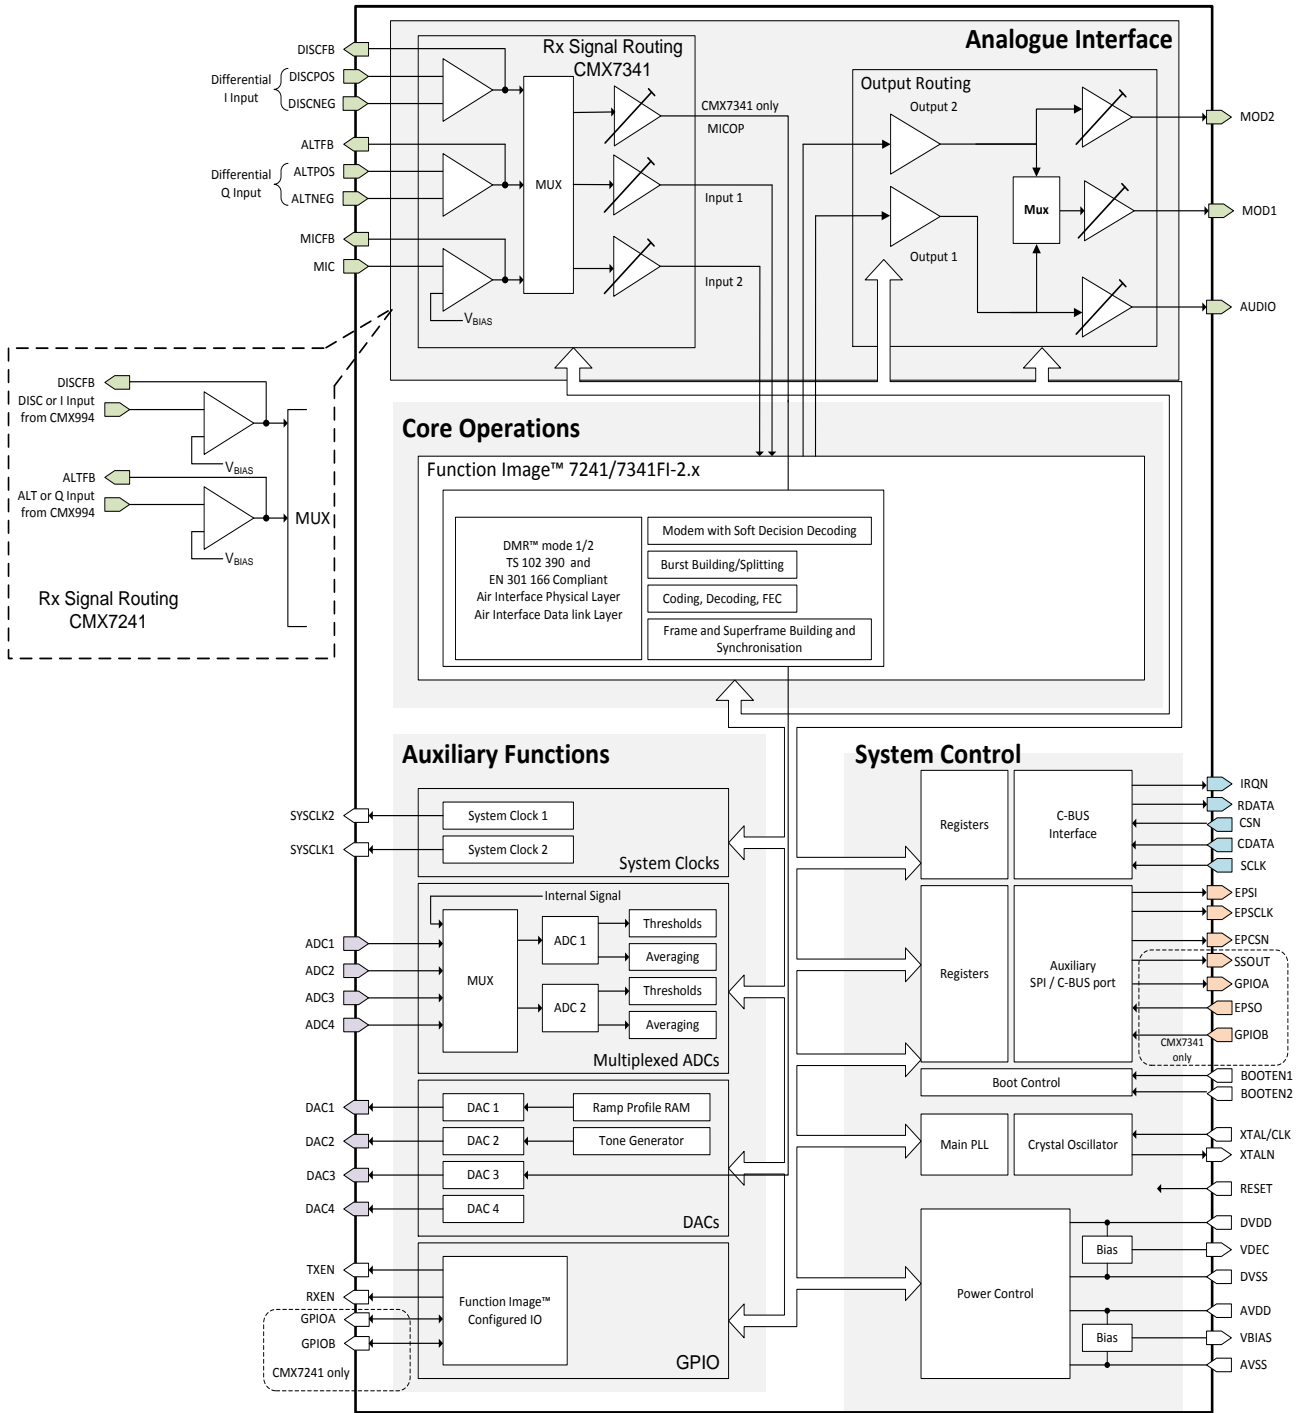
Analogue Interface

Rx Signal Routing
CMX7341

DISCFB
Differential I Input
DISCPOS
DISCNEG
ALTFB
Differential Q Input
ALTPOS
ALTNEG
MICFB
MIC
$V_{BIAS}$
MUX
CMX7341 only
MICOP
Input 1
Input 2

Output Routing
Output 2
Output 1
Mux
MOD2
MOD1
AUDIO

DISCFB
DISC or I Input from CMX994
$V_{BIAS}$
ALTFB
ALT or Q Input from CMX994
$V_{BIAS}$
MUX
Rx Signal Routing
CMX7241

Core Operations

Function Image™ 7241/7341FI-2.x

DMR™ mode 1/2
TS 102 390 and
EN 301 166 Compliant
Air Interface Physical Layer
Air Interface Data link Layer

Modem with Soft Decision Decoding
Burst Building/Splitting
Coding, Decoding, FEC
Frame and Superframe Building and Synchronisation

Auxiliary Functions

SYSCLK2
SYSCLK1
System Clock 1
System Clock 2
System Clocks

Internal Signal
ADC1
ADC2
ADC3
ADC4
MUX
ADC 1
ADC 2
Thresholds
Averaging
Thresholds
Averaging
Multiplexed ADCs

DAC1
DAC2
DAC3
DAC4
DAC 1
DAC 2
DAC 3
DAC 4
Ramp Profile RAM
Tone Generator
DACs

TXEN
RXEN
GPIOA
GPIOB
CMX7241 only
Function Image™ Configured IO
GPIO

System Control

Registers
C-BUS Interface
IRQN
RDATA
CSN
CDATA
SCLK

Registers
Auxiliary SPI / C-BUS port
EPSI
EPSCLK
EPCSN
SSOUT
GPIOA
EPSO
GPIOB
CMX7341 only

Boot Control
BOOTEN1
BOOTEN2

Main PLL
Crystal Oscillator
XTAL/CLK
XTALN
RESET

Power Control
Bias
Bias
DVDD
VDEC
DVSS
AVDD
VBIAS
AVSS